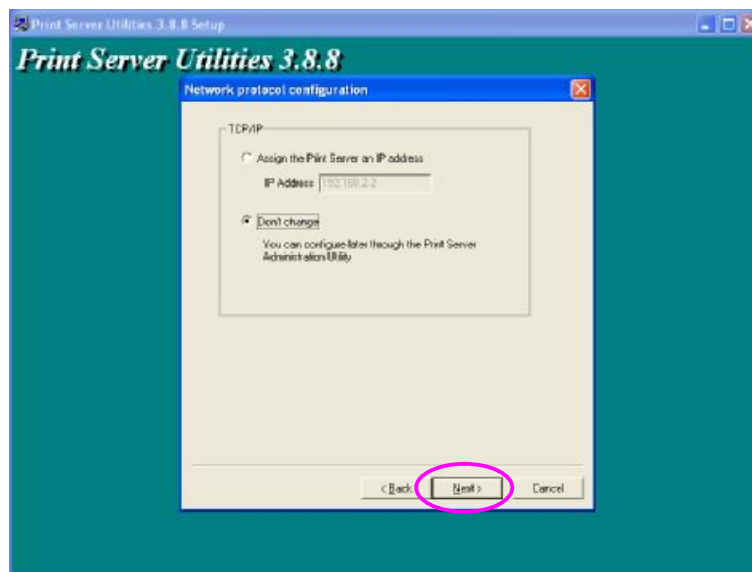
Print Server Utilities 3.8.8 Setup

Print Server Utilities 3.8.8

Network protocol configuration

TCP/IP

Assign the Print Server an IP address

IP Address 192.168.2.2

Don't change

You can configure later through the Print Server Administration Utility

< Back

Next >

Cancel